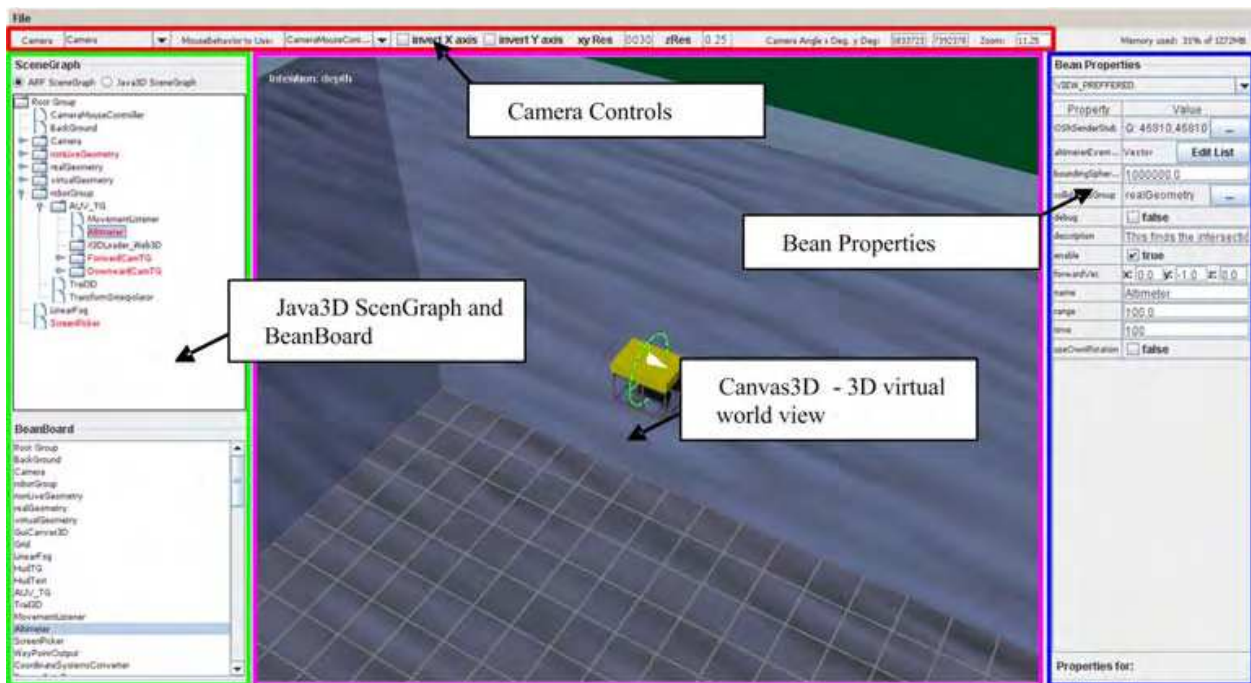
File

Camera Camera MouseBehavior to Use: CameraMouseCont... Invert X axis Invert Y axis xy Res 0030 zRes 0.25 Camera Angle x Deg. y Deg: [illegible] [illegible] Zoom: 11.25 Memory used: 31% of 1272MB

SceneGraph
ARF SceneGraph Java3D SceneGraph

Root Group
CameraMouseController
BackGround
Camera
nonLiveGeometry
realGeometry
virtualGeometry
mborGroup
AUV_TG
MovementListener
Altimeter
X3DLoader_Web3D
ForwardCamTG
DownwardCamTG
Tra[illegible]
TransformInterpolator
LinearFog
ScreenPicker

Java3D ScenGraph and BeanBoard

BeanBoard
Root Group
BackGround
Camera
mborGroup
nonLiveGeometry
realGeometry
virtualGeometry
GuiCanvas3D
Grid
LinearFog
HudTG
HudText
AUV_TG
Tra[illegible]
MovementListener
Altimeter
ScreenPicker
WayPointOutput
CoordinateSystemsConverter

Intention: depth

Camera Controls

Canvas3D - 3D virtual world view

Bean Properties
VIEW_PREFFERED

| Property | Value |
|---|---|
| OSRSenderStub | G: 45010,45010 |
| altimeterEvent... | Vector Edit List |
| boundingSpher... | 1000000.0 |
| collisionGroup | realGeometry |
| debug | false |
| description | This finds the intersecti |
| enable | true |
| forwardVec | x: 0.0 y: -1.0 z: 0.0 |
| name | Altimeter |
| range | 100.0 |
| time | 100 |
| useOwnRotation | false |

Bean Properties

Properties for: